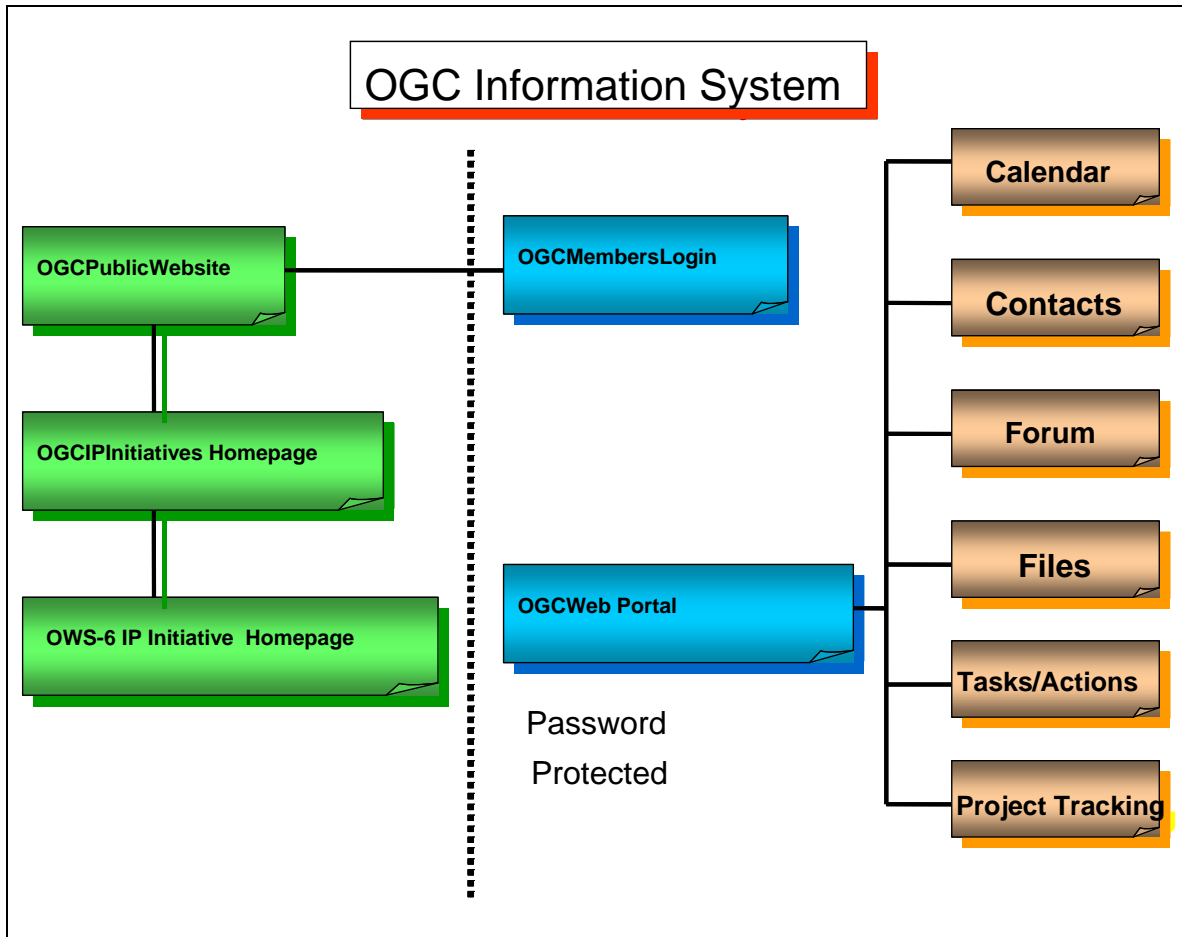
OGC Information System

OGCPublicWebsite

OGCIPInitiatives Homepage

OWS-6 IP Initiative Homepage

OGCMembersLogin

OGCWeb Portal

Password Protected

Calendar

Contacts

Forum

Files

Tasks/Actions

Project Tracking